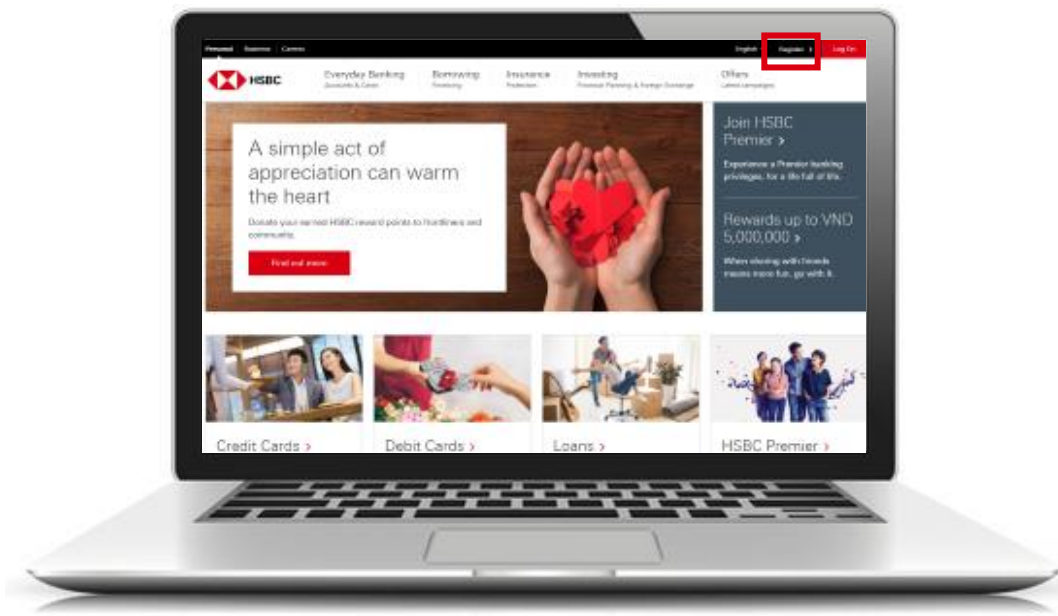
Personal Business Careers English Register Log On

HSBC

Everyday Banking
Accounts & Cards

Borrowing
Financing

Insurance
Protection

Investing
Financial Planning & Foreign Exchange

Offers
Latest campaigns

A simple act of appreciation can warm the heart

Donate your earned HSBC reward points to frontliners and community.

Find out more

Join HSBC Premier ›

Experience a Premier banking privileges, for a life full of life.

Rewards up to VND 5,000,000 ›

When sharing with friends means more fun, go with it.

Credit Cards ›

Debit Cards ›

Loans ›

HSBC Premier ›